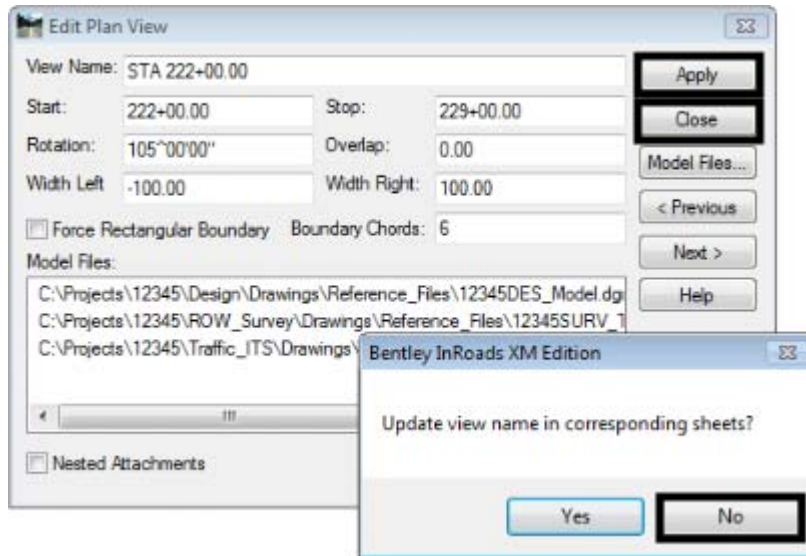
Edit Plan View

View Name: STA 222+00.00

Apply

Start: 222+00.00

Stop: 229+00.00

Close

Rotation: 105^00'00"

Overlap: 0.00

Model Files...

Width Left -100.00

Width Right: 100.00

< Previous

Force Rectangular Boundary

Boundary Chords: 6

Next >

Model Files:

Help

C:\Projects\12345\Design\Drawings\Reference_Files\12345DES_Model.dg

C:\Projects\12345\ROW_Survey\Drawings\Reference_Files\12345SURV_T

C:\Projects\12345\Traffic_ITS\Drawings\

Nested Attachments

Bentley InRoads XM Edition

Update view name in corresponding sheets?

Yes

No